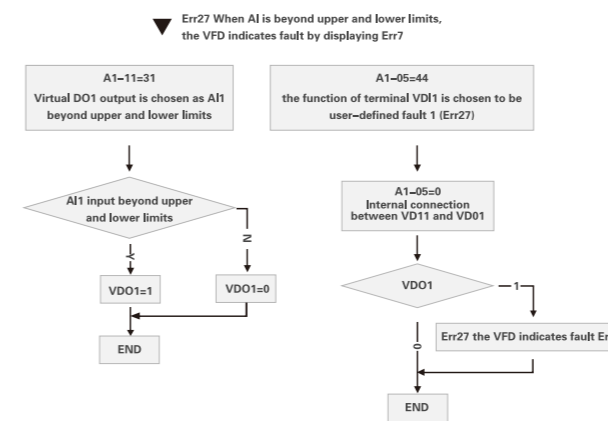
Err27 When AI is beyond upper and lower limits, the VFD indicates fault by displaying Err7

A1–11=31
Virtual DO1 output is chosen as AI1 beyond upper and lower limits

AI1 input beyond upper and lower limits

Y

N

VDO1=1

VDO1=0

END

A1–05=44
the function of terminal VDI1 is chosen to be user–defined fault 1 (Err27)

A1–05=0
Internal connection between VD11 and VD01

VDO1

1

0

Err27 the VFD indicates fault Er

END